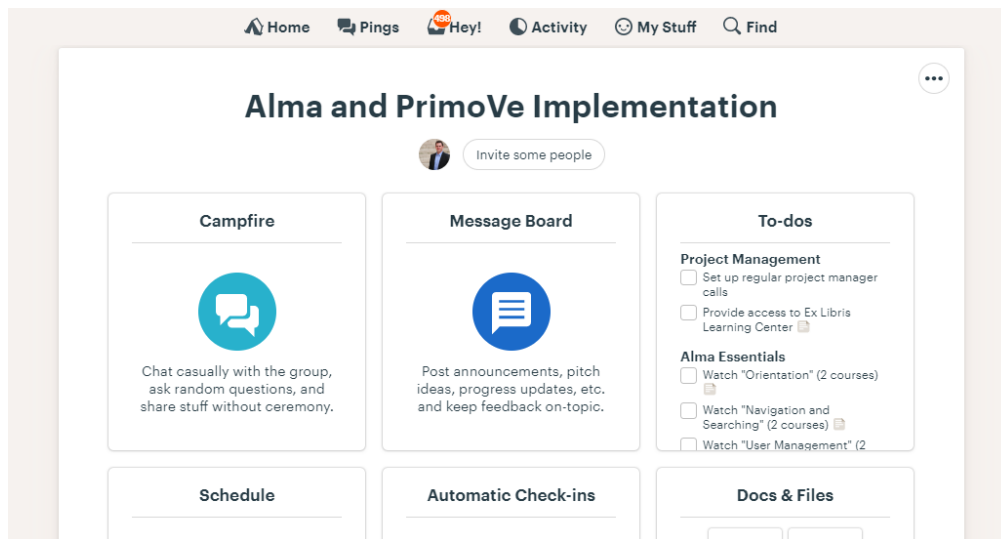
Home Pings 498 Hey! Activity My Stuff Find

•••

Alma and PrimoVe Implementation

Invite some people

Campfire

Chat casually with the group, ask random questions, and share stuff without ceremony.

Message Board

Post announcements, pitch ideas, progress updates, etc. and keep feedback on-topic.

To-dos

Project Management

Set up regular project manager calls

Provide access to Ex Libris Learning Center

Alma Essentials

Watch "Orientation" (2 courses)

Watch "Navigation and Searching" (2 courses)

Watch "User Management" (2

Schedule

Automatic Check-ins

Docs & Files